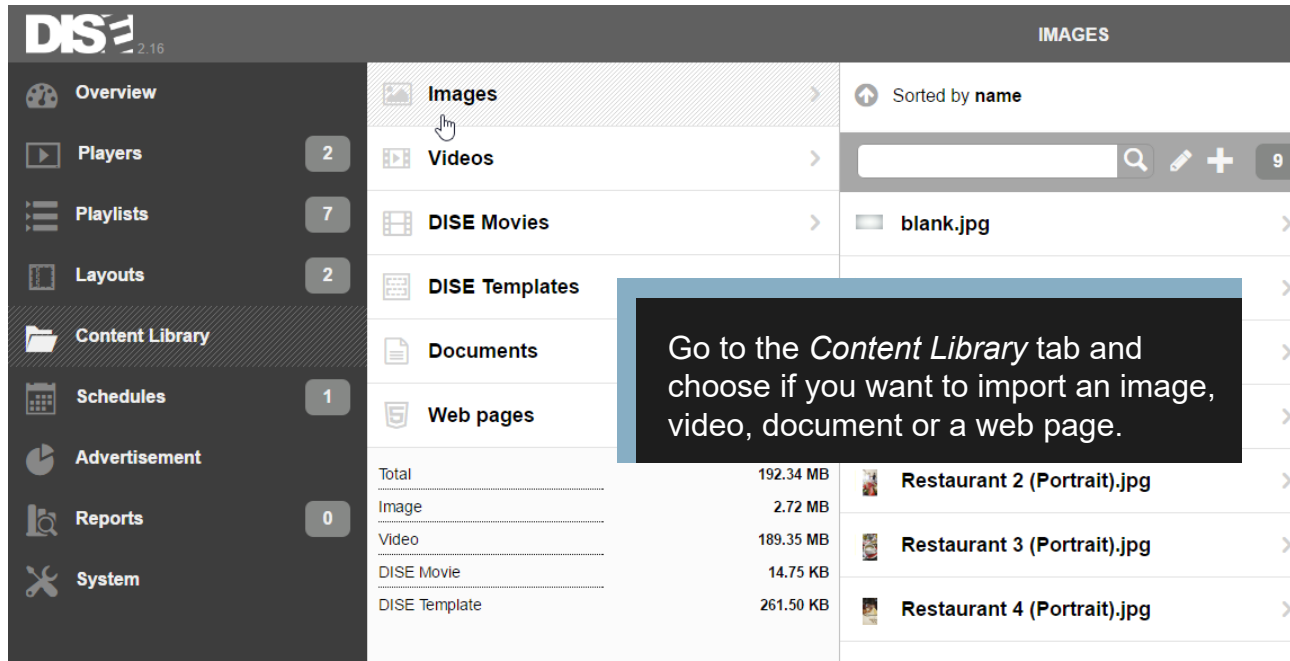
DISE 2.16

IMAGES

Overview
Players 2
Playlists 7
Layouts 2
Content Library
Schedules 1
Advertisement
Reports 0
System

Images
Videos
DISE Movies
DISE Templates
Documents
Web pages

| | |
|---|---|
| Total | 192.34 MB |
| Image | 2.72 MB |
| Video | 189.35 MB |
| DISE Movie | 14.75 KB |
| DISE Template | 261.50 KB |

Sorted by **name**

9

blank.jpg

Go to the *Content Library* tab and choose if you want to import an image, video, document or a web page.

Restaurant 2 (Portrait).jpg
Restaurant 3 (Portrait).jpg
Restaurant 4 (Portrait).jpg